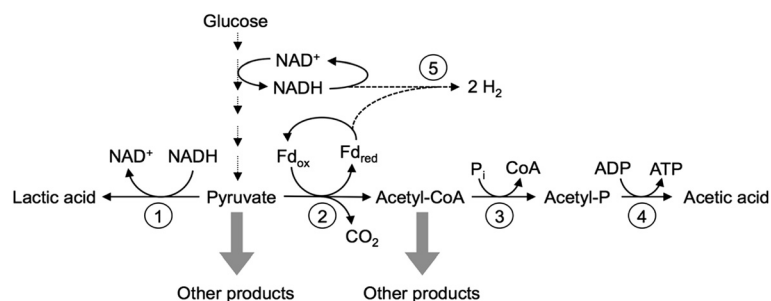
Glucose

NAD$^+$

NADH

5

2 H$_2$

NAD$^+$ NADH

Fd$_{ox}$ Fd$_{red}$

P$_i$ CoA

ADP ATP

Lactic acid ← 1 Pyruvate → 2 Acetyl-CoA → 3 Acetyl-P → 4 Acetic acid

CO$_2$

Other products

Other products